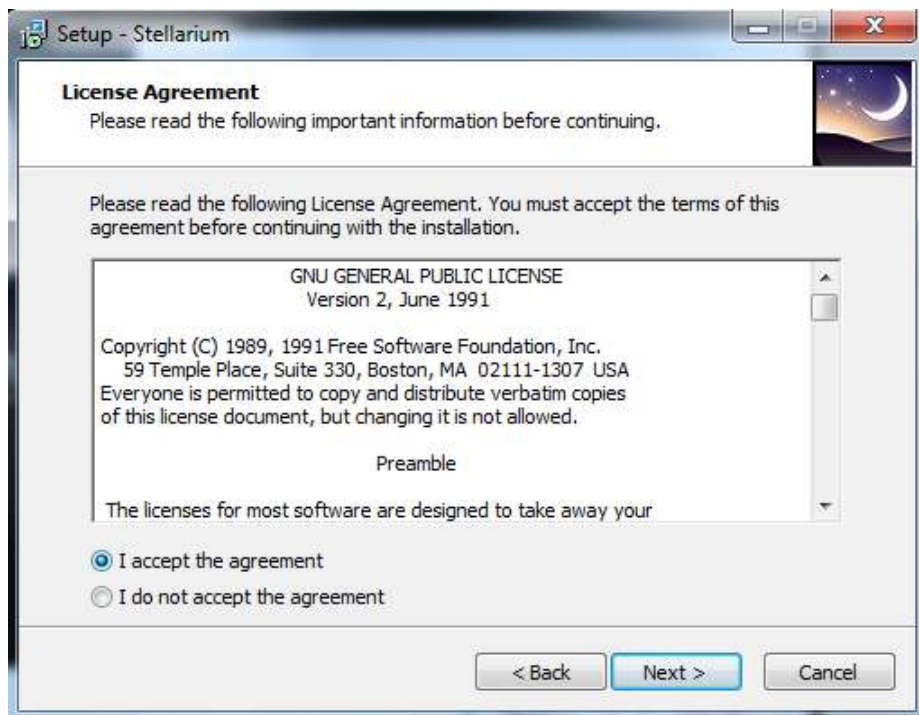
Setup - Stellarium

License Agreement
Please read the following important information before continuing.

Please read the following License Agreement. You must accept the terms of this agreement before continuing with the installation.

GNU GENERAL PUBLIC LICENSE
Version 2, June 1991

Copyright (C) 1989, 1991 Free Software Foundation, Inc.
59 Temple Place, Suite 330, Boston, MA 02111-1307 USA
Everyone is permitted to copy and distribute verbatim copies of this license document, but changing it is not allowed.

Preamble

The licenses for most software are designed to take away your

I accept the agreement
I do not accept the agreement

< Back
Next >
Cancel